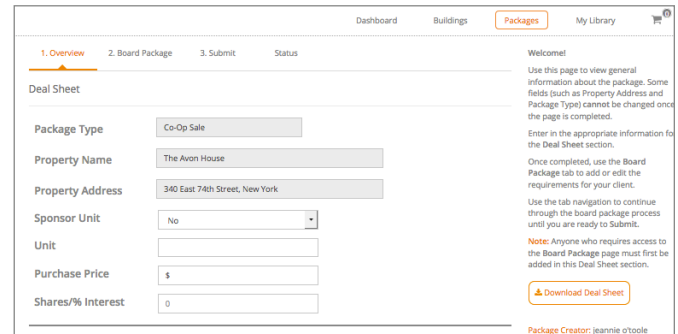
Dashboard Buildings Packages My Library 0

1. Overview 2. Board Package 3. Submit Status

Deal Sheet

Package Type Co-Op Sale

Property Name The Avon House

Property Address 340 East 74th Street, New York

Sponsor Unit No

Unit

Purchase Price $

Shares/% Interest 0

Welcome!

Use this page to view general information about the package. Some fields (such as Property Address and Package Type) cannot be changed once the page is completed.

Enter in the appropriate information for the Deal Sheet section.

Once completed, use the Board Package tab to add or edit the requirements for your client.

Use the tab navigation to continue through the board package process until you are ready to Submit.

Note: Anyone who requires access to the Board Package page must first be added in this Deal Sheet section.

Download Deal Sheet

Package Creator: jeannie o'toole